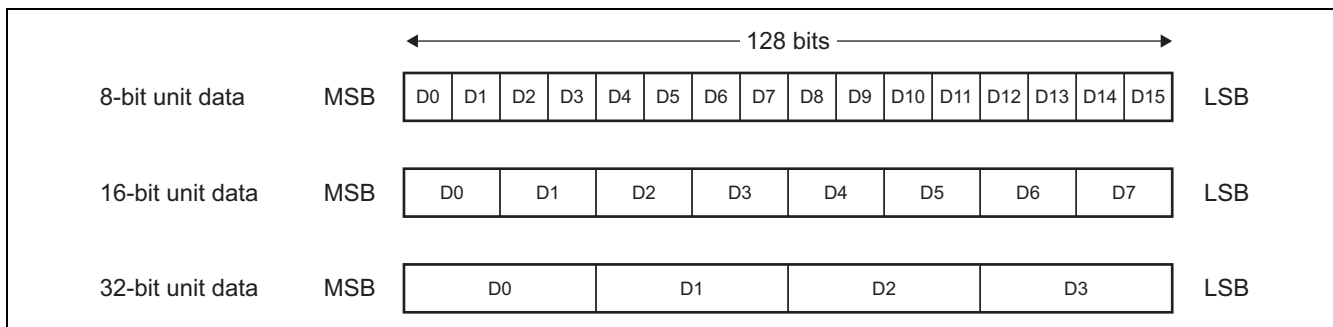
128 bits

8-bit unit data MSB

| D0 | D1 | D2 | D3 | D4 | D5 | D6 | D7 | D8 | D9 | D10 | D11 | D12 | D13 | D14 | D15 |
|---|---|---|---|---|---|---|---|---|---|---|---|---|---|---|---|

LSB

16-bit unit data MSB

| D0 | D1 | D2 | D3 | D4 | D5 | D6 | D7 |
|---|---|---|---|---|---|---|---|

LSB

32-bit unit data MSB

| D0 | D1 | D2 | D3 |
|---|---|---|---|

LSB